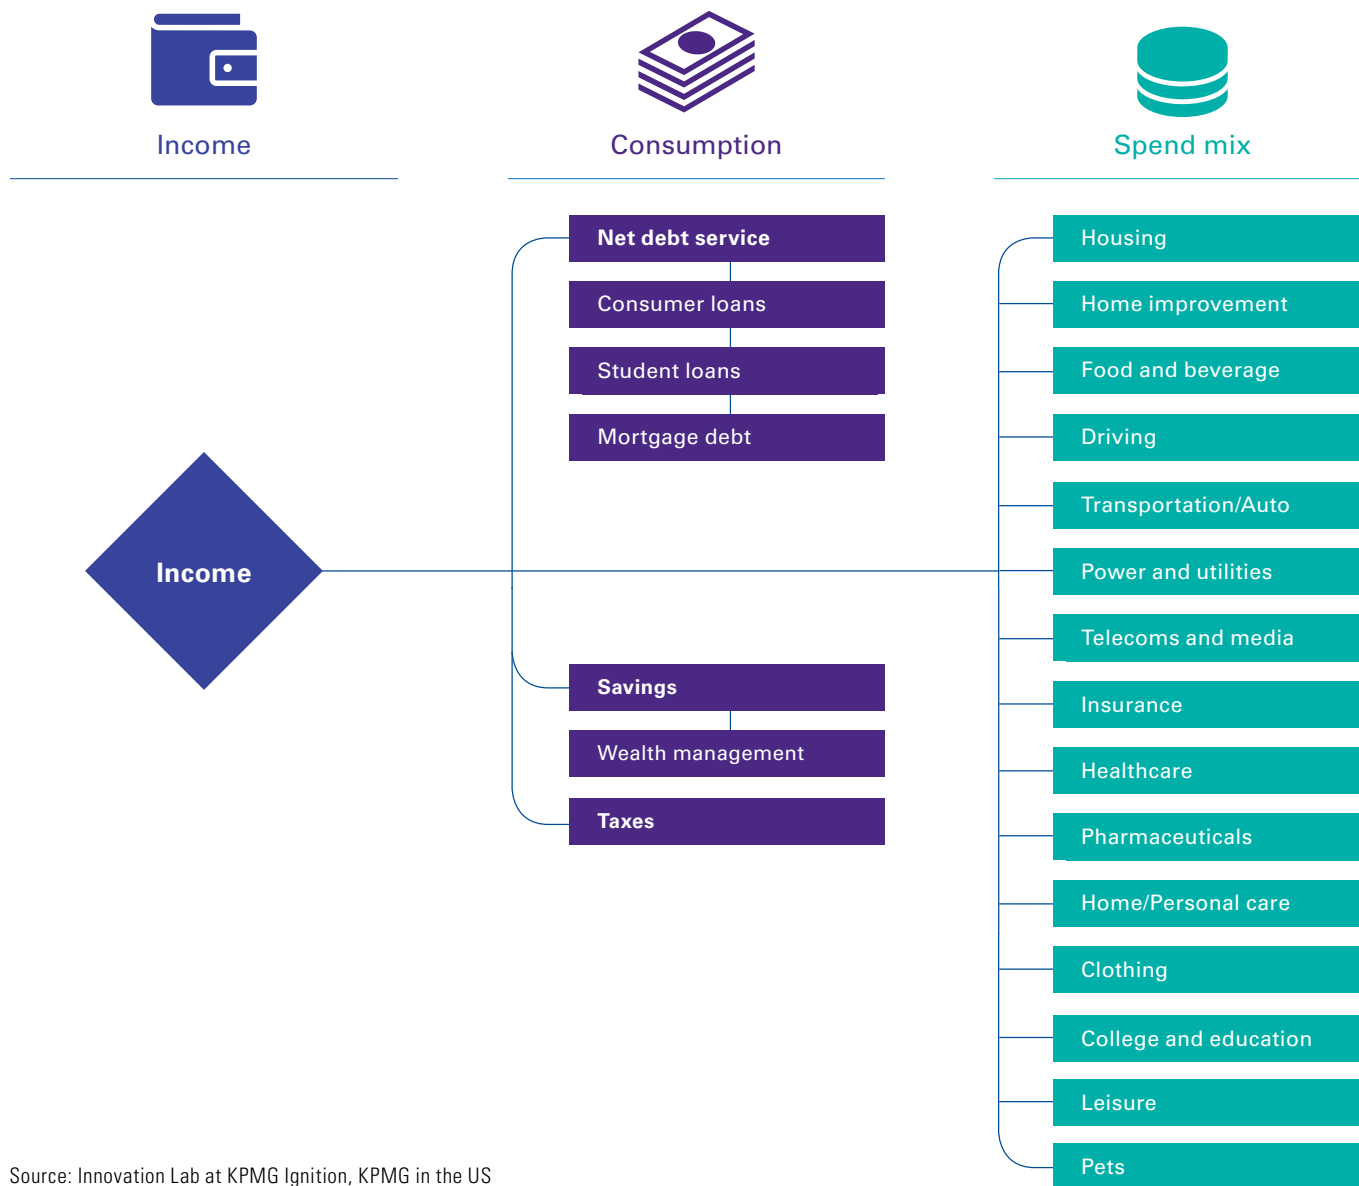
Income

Consumption

Spend mix

Income

Net debt service

Consumer loans

Student loans

Mortgage debt

Savings

Wealth management

Taxes

Housing

Home improvement

Food and beverage

Driving

Transportation/Auto

Power and utilities

Telecoms and media

Insurance

Healthcare

Pharmaceuticals

Home/Personal care

Clothing

College and education

Leisure

Pets

Source: Innovation Lab at KPMG Ignition, KPMG in the US